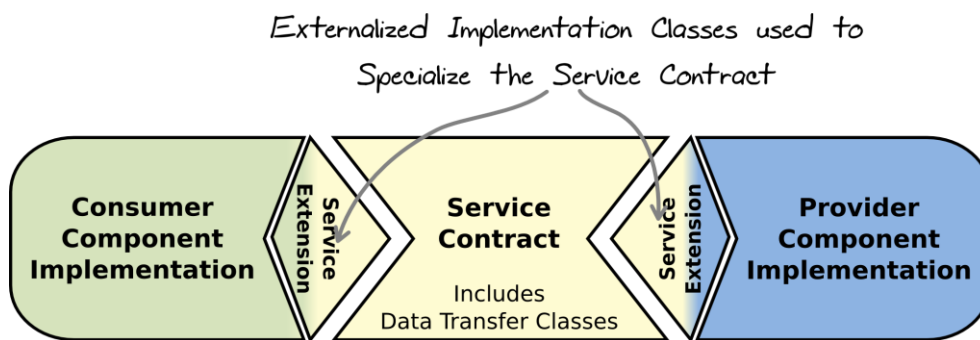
Externalized Implementation Classes used to Specialize the Service Contract

Consumer Component Implementation

Service Extension

Service Contract

Includes Data Transfer Classes

Service Extension

Provider Component Implementation